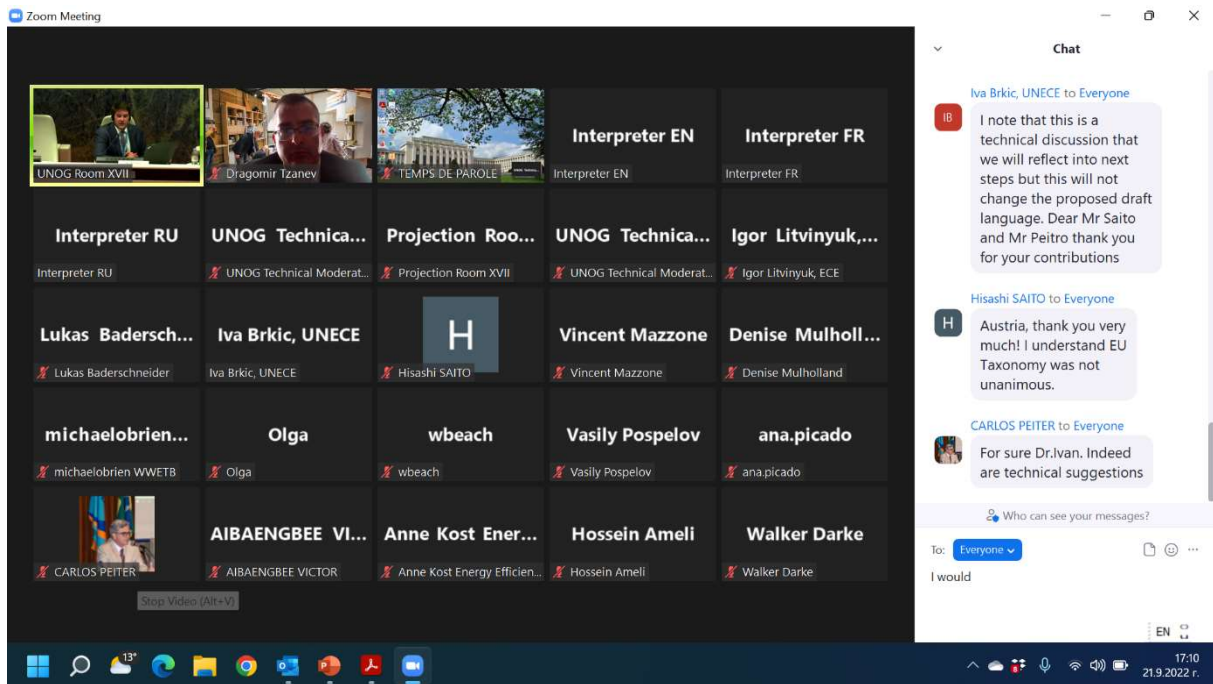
Zoom Meeting

UNOG Room XVII
Dragomir Tzanev
TEMPS DE PAROLE
Interpreter EN
Interpreter EN
Interpreter FR
Interpreter FR

Interpreter RU
Interpreter RU
UNOG Technica...
UNOG Technical Moderat...
Projection Roo...
Projection Room XVII
UNOG Technica...
UNOG Technical Moderat...
Igor Litvinyuk,...
Igor Litvinyuk, ECE

Lukas Badersch...
Lukas Baderschneider
Iva Brkic, UNECE
Iva Brkic, UNECE
H
Hisashi SAITO
Vincent Mazzone
Vincent Mazzone
Denise Mulholl...
Denise Mulholland

michaelobrien...
michaelobrien WWETB
Olga
Olga
wbeach
wbeach
Vasily Pospelov
Vasily Pospelov
ana.picado
ana.picado

CARLOS PEITER
AIBAENGBEE VI...
AIBAENGBEE VICTOR
Anne Kost Ener...
Anne Kost Energy Efficien...
Hossein Ameli
Hossein Ameli
Walker Darke
Walker Darke

Stop Video (Alt+V)

Chat

Iva Brkic, UNECE to Everyone
IB
I note that this is a technical discussion that we will reflect into next steps but this will not change the proposed draft language. Dear Mr Saito and Mr Peitro thank you for your contributions

Hisashi SAITO to Everyone
H
Austria, thank you very much! I understand EU Taxonomy was not unanimous.

CARLOS PEITER to Everyone
For sure Dr.Ivan. Indeed are technical suggestions

Who can see your messages?

To: Everyone
I would

EN

13°

17:10
21.9.2022 г.